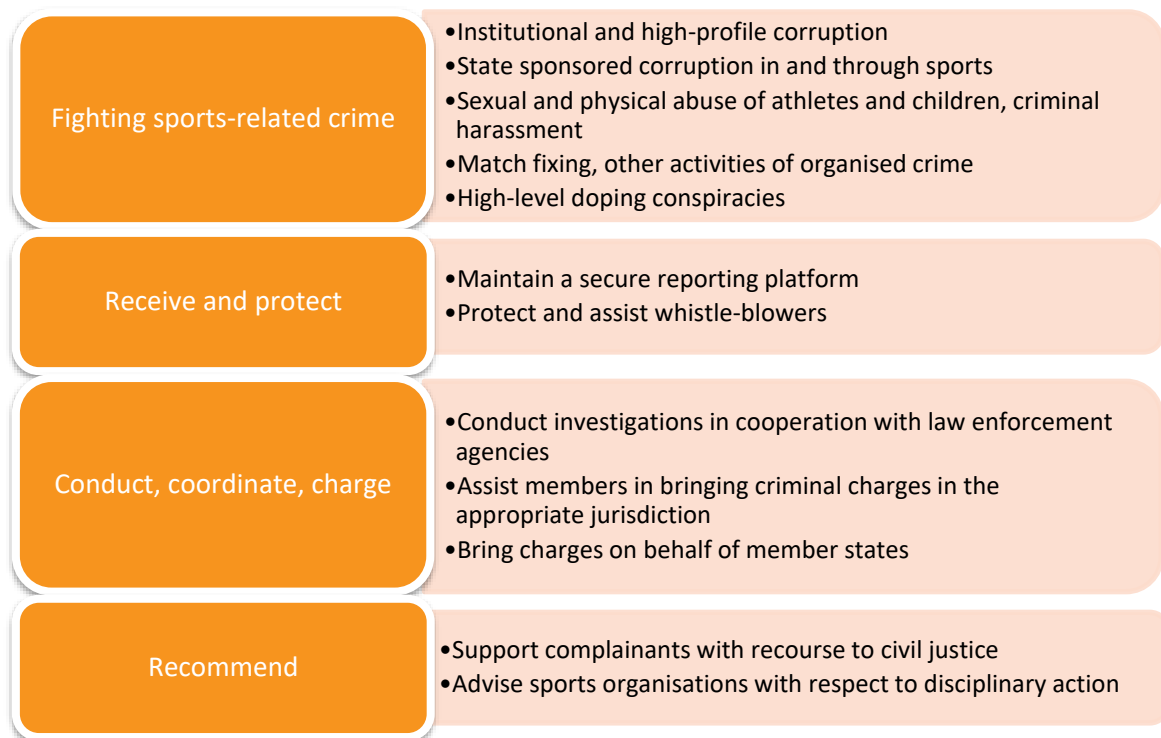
Fighting sports-related crime

•Institutional and high-profile corruption
•State sponsored corruption in and through sports
•Sexual and physical abuse of athletes and children, criminal harassment
•Match fixing, other activities of organised crime
•High-level doping conspiracies

Receive and protect

•Maintain a secure reporting platform
•Protect and assist whistle-blowers

Conduct, coordinate, charge

•Conduct investigations in cooperation with law enforcement agencies
•Assist members in bringing criminal charges in the appropriate jurisdiction
•Bring charges on behalf of member states

Recommend

•Support complainants with recourse to civil justice
•Advise sports organisations with respect to disciplinary action